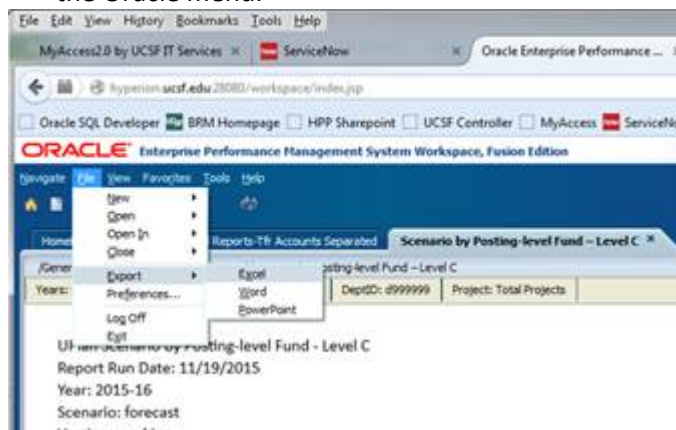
the Oracle menu.

File Edit View History Bookmarks Tools Help

MyAccess2.0 by UCSF IT Services × ServiceNow × Oracle Enterprise Performance ... ×

hyperion.ucsf.edu:28080/workspace/index.jsp

Oracle SQL Developer BRM Homepage HPP Sharepoint UCSF Controller MyAccess ServiceNo

ORACLE Enterprise Performance Management System Workspace, Fusion Edition

Navigate File View Favorites Tools Help

New
Open
Open In
Close
Export
Preferences...
Log Off
Exit

Excel
Word
PowerPoint

Home Reports-Tfr Accounts Separated Scenario by Posting-level Fund – Level C ×

/Gener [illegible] sting-level Fund – Level C

Years: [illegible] DeptID: d999999 Project: Total Projects

U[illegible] Scenario by Posting-level Fund - Level C
Report Run Date: 11/19/2015
Year: 2015-16
Scenario: forecast
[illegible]